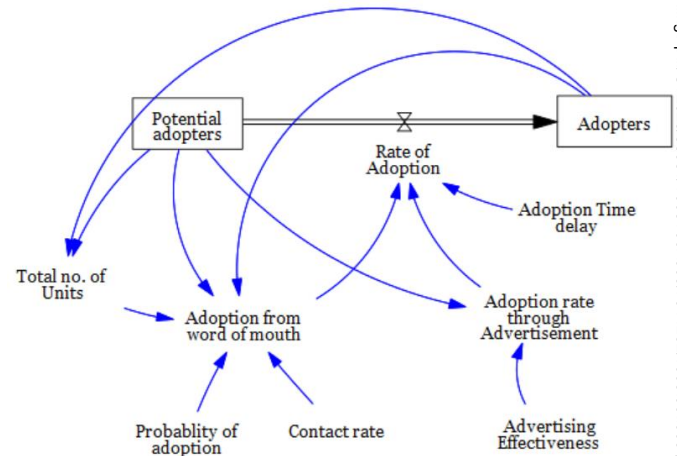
Potential adopters

Adopters

Rate of Adoption

Adoption Time delay

Total no. of Units

Adoption from word of mouth

Adoption rate through Advertisement

Probablity of adoption

Contact rate

Advertising Effectiveness